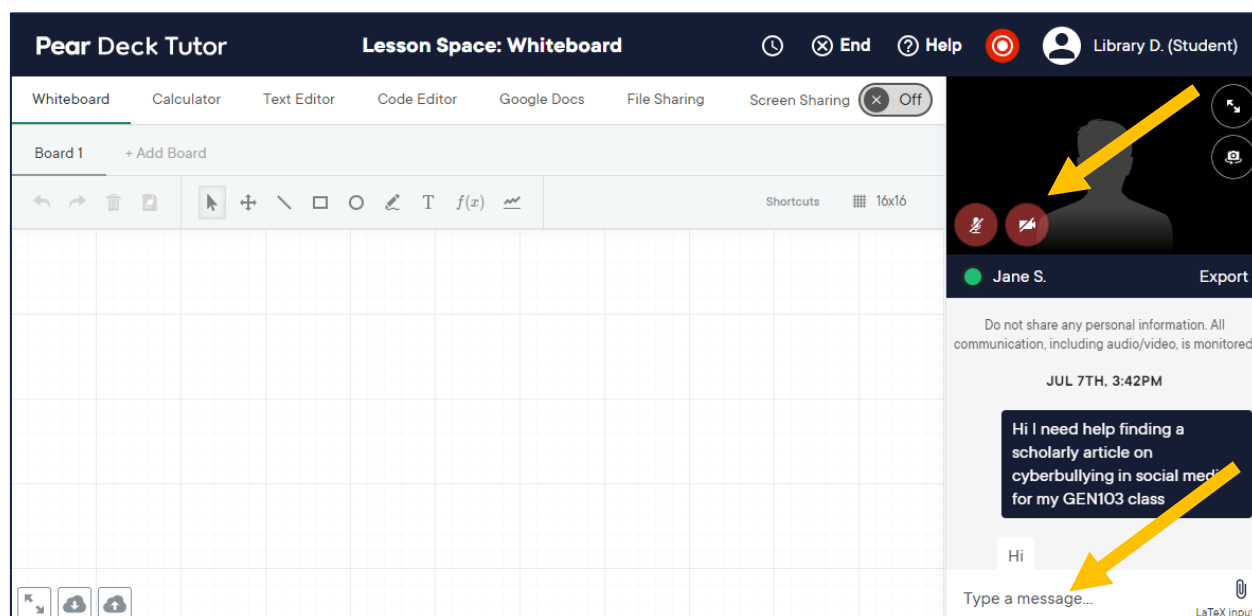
Pear Deck Tutor

Lesson Space: Whiteboard

End

Help

Library D. (Student)

Whiteboard

Calculator

Text Editor

Code Editor

Google Docs

File Sharing

Screen Sharing

Off

Board 1

+ Add Board

$f(x)$

Shortcuts

16x16

Jane S.

Export

Do not share any personal information. All communication, including audio/video, is monitored

JUL 7TH, 3:42PM

Hi I need help finding a scholarly article on cyberbullying in social medi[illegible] for my GEN103 class

Hi

Type a message...

LaTeX inpu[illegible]